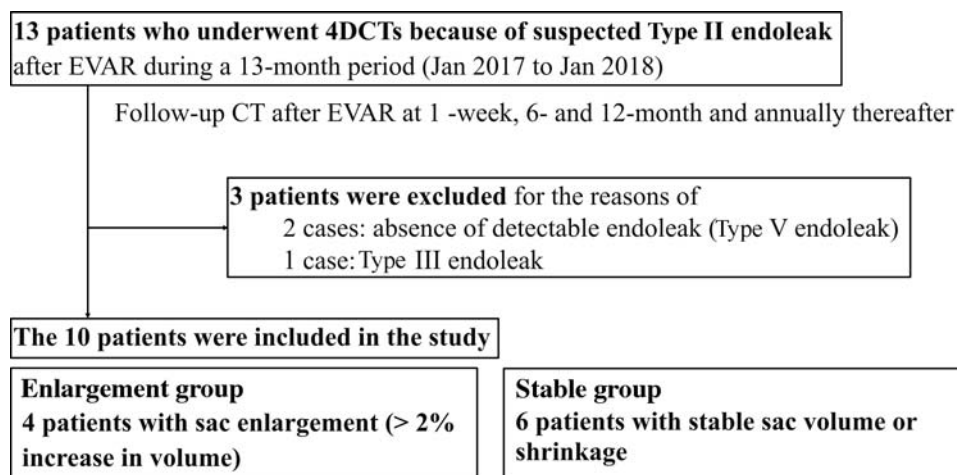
**13 patients who underwent 4DCTs because of suspected Type II endoleak** after EVAR during a 13-month period (Jan 2017 to Jan 2018)

Follow-up CT after EVAR at 1 -week, 6- and 12-month and annually thereafter

**3 patients were excluded** for the reasons of
2 cases: absence of detectable endoleak (Type V endoleak)
1 case: Type III endoleak

**The 10 patients were included in the study**

**Enlargement group**
**4 patients with sac enlargement (> 2% increase in volume)**

**Stable group**
**6 patients with stable sac volume or shrinkage**